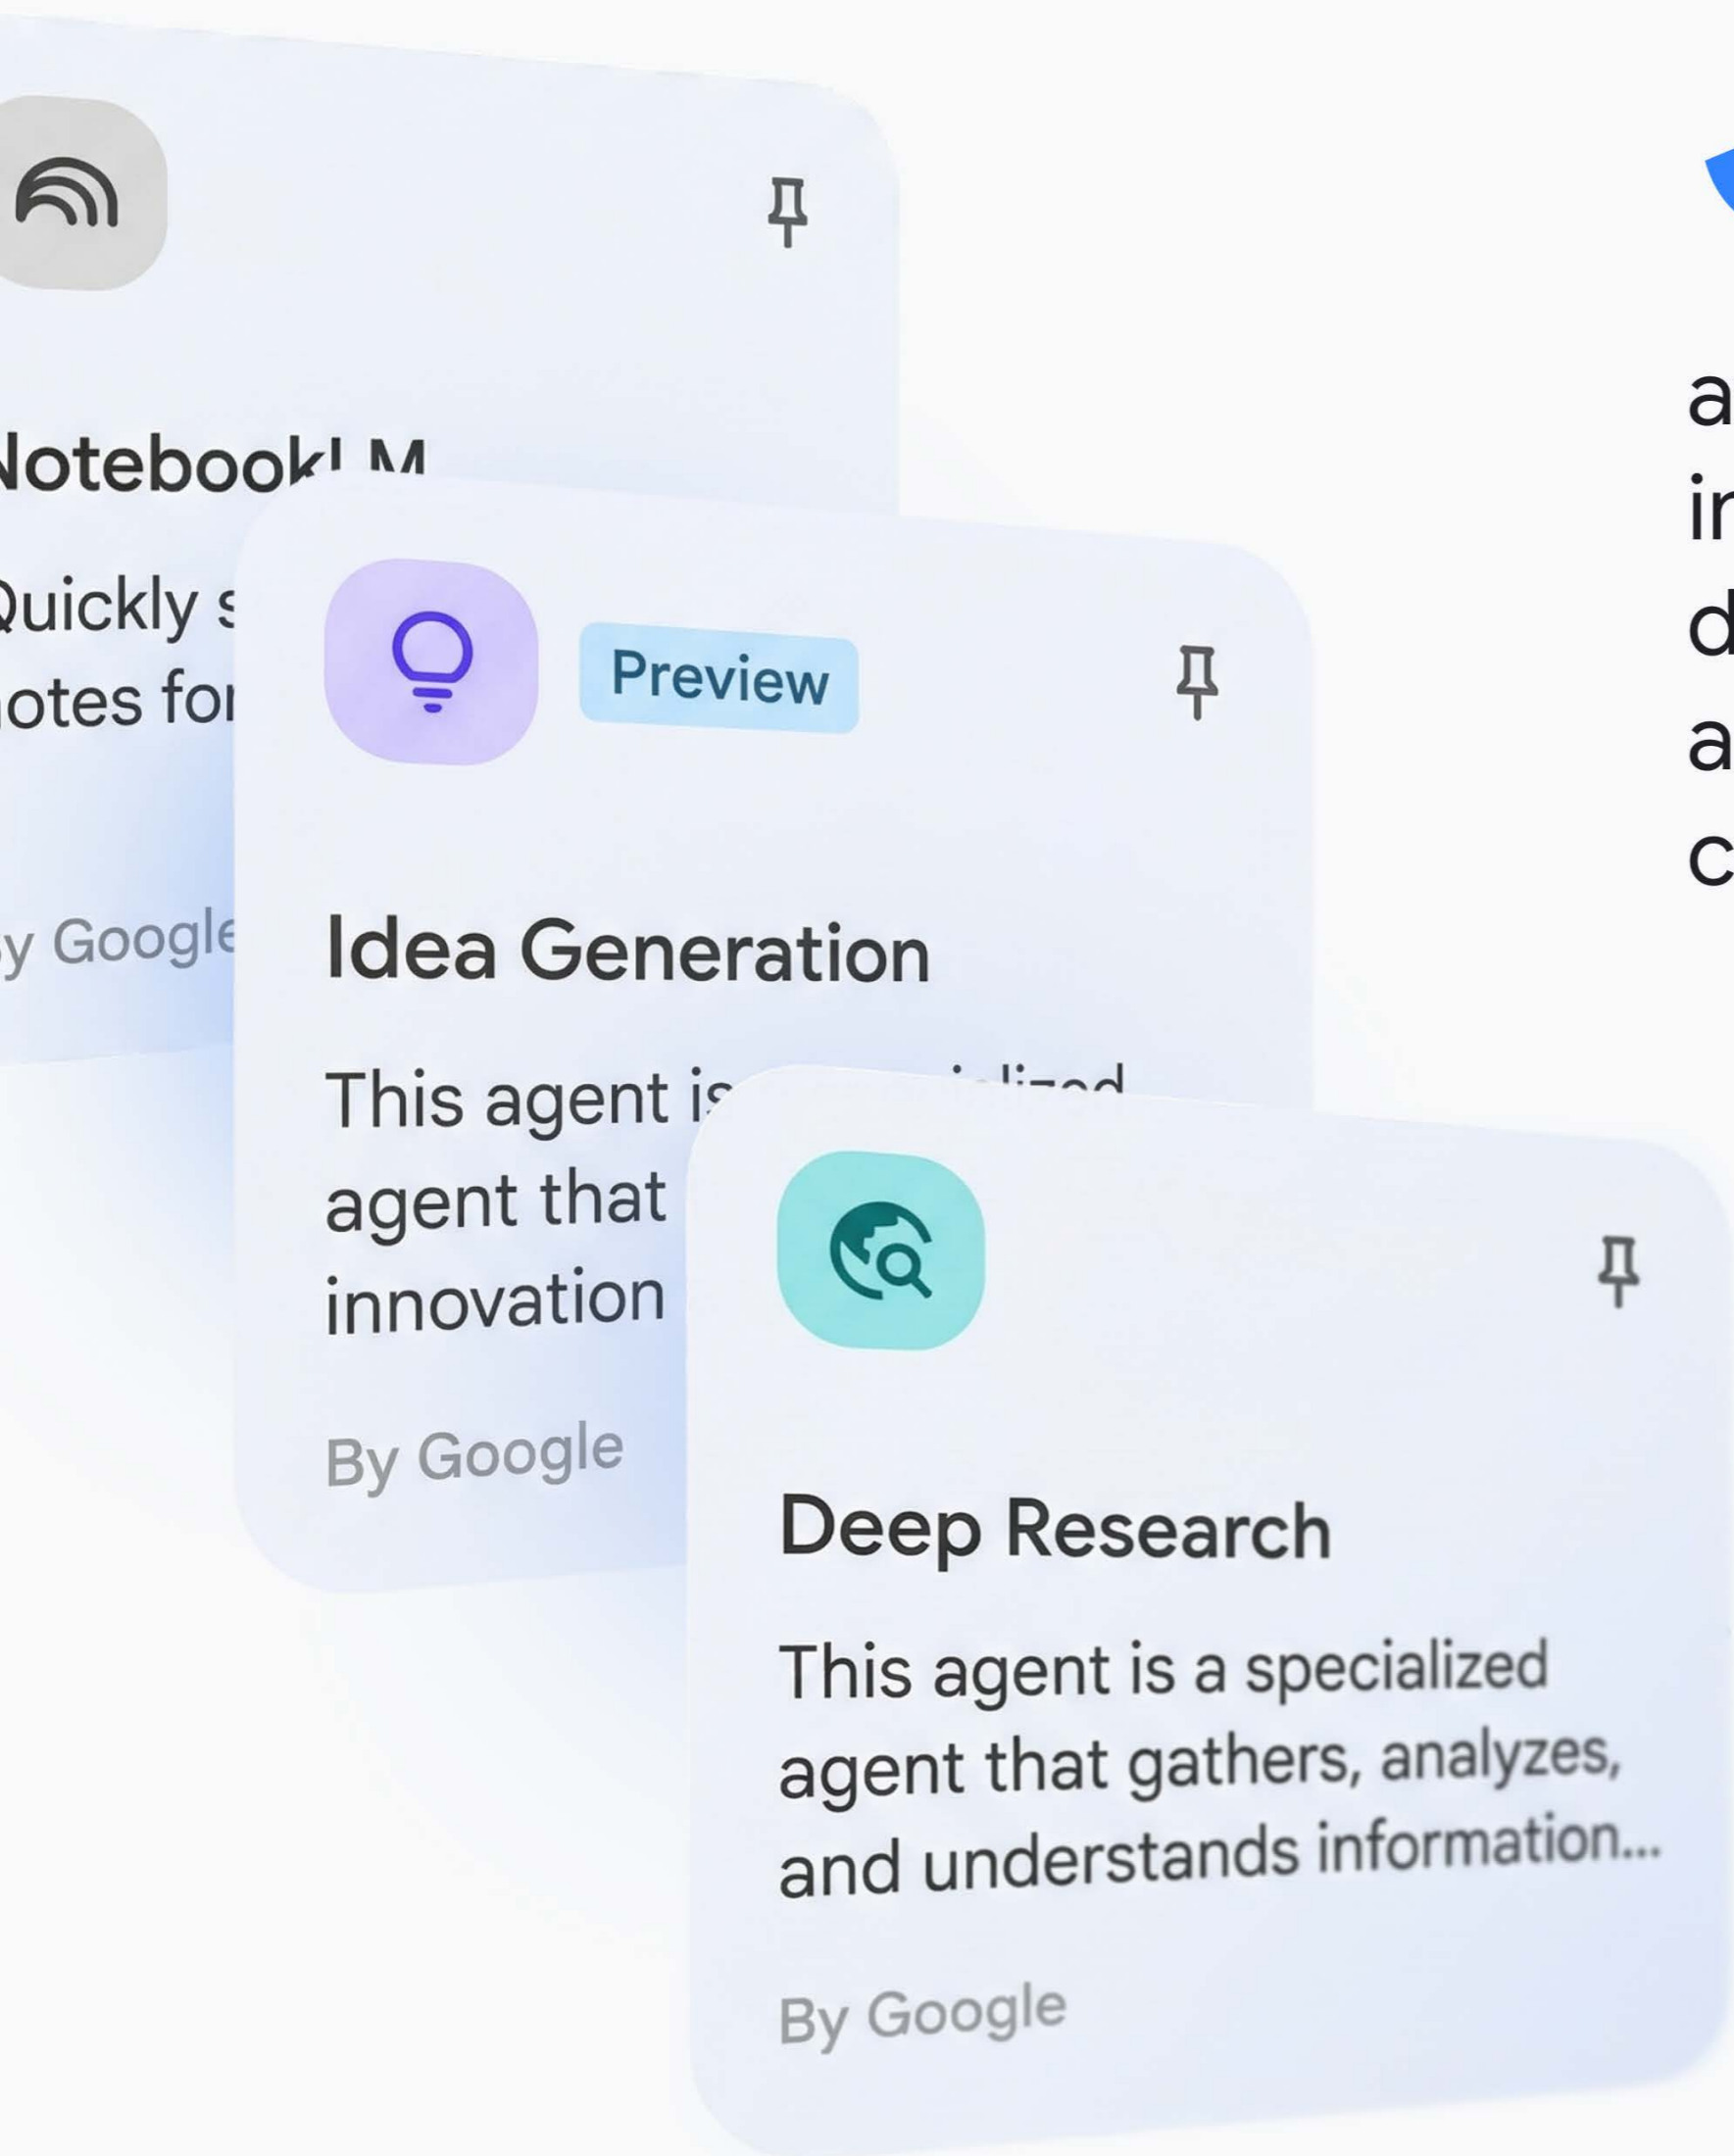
NotebookLM

Quickly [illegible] notes for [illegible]

By Google

Preview

Idea Generation

This agent is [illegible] agent that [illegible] innovation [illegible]

By Google

Deep Research

This agent is a specialized agent that gathers, analyzes, and understands information...

By Google

a
in
d
a
c